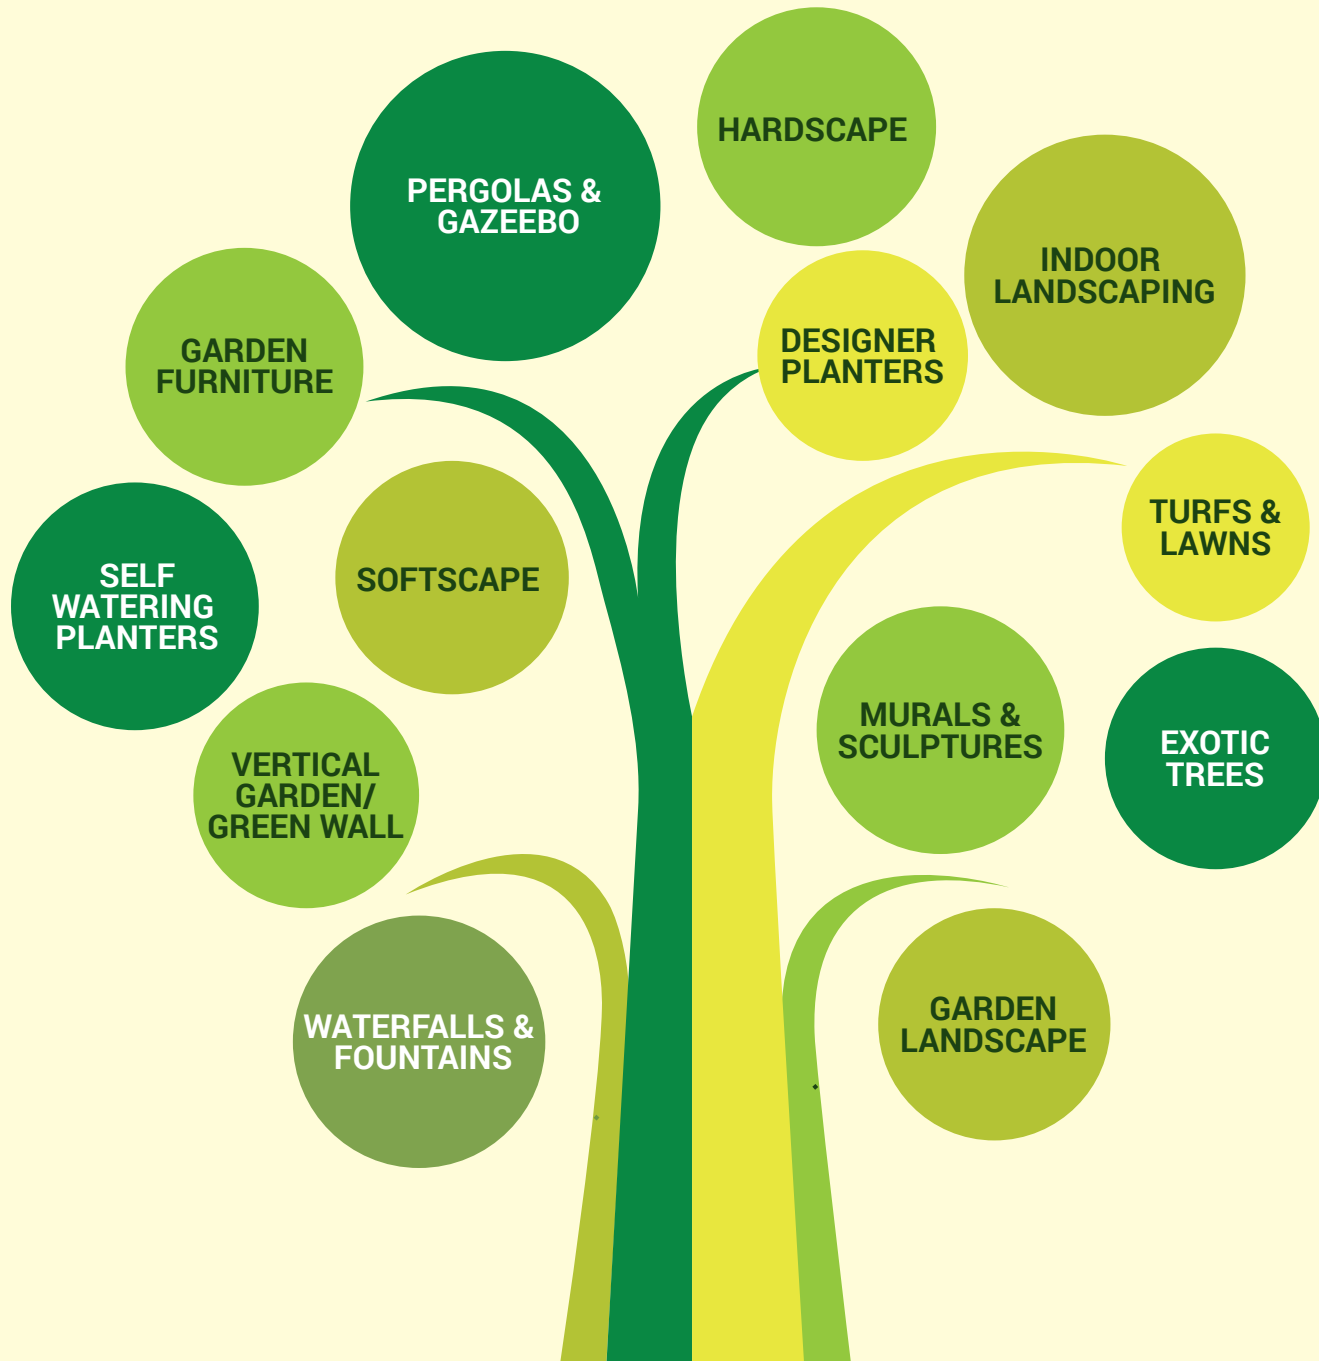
HARDSCAPE

PERGOLAS & GAZEEBO

INDOOR LANDSCAPING

GARDEN FURNITURE

DESIGNER PLANTERS

TURFS & LAWNS

SELF WATERING PLANTERS

SOFTSCAPE

MURALS & SCULPTURES

EXOTIC TREES

VERTICAL GARDEN/ GREEN WALL

WATERFALLS & FOUNTAINS

GARDEN LANDSCAPE